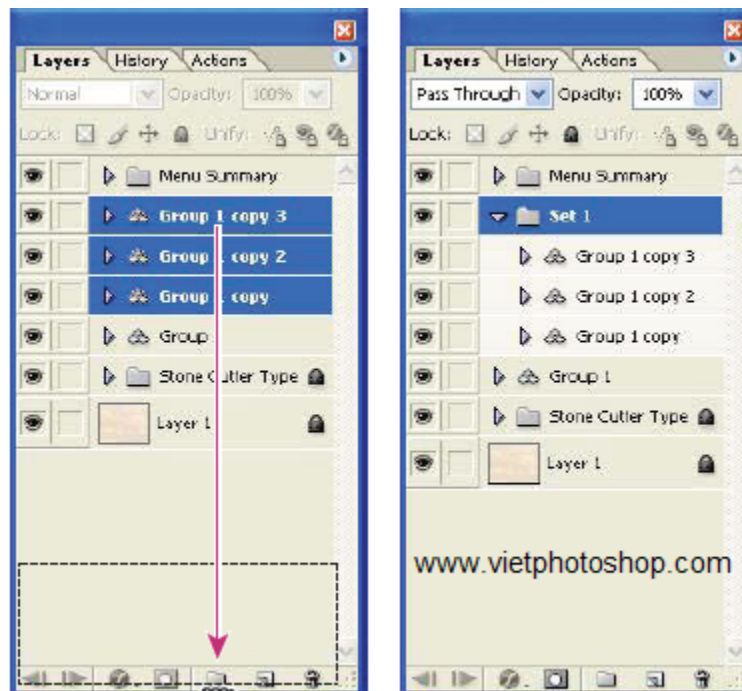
Layers History Actions

Normal Opacity: 100%

Lock: Unify:

Menu Summary

Group 1 copy 3

Group copy 2

Group copy

Group

Stone Cutler Type

Layer 1

Layers History Actions

Pass Through Opacity: 100%

Lock: Unify:

Menu Summary

Set 1

Group 1 copy 3

Group 1 copy 2

Group 1 copy

Group 1

Stone Cutler Type

Layer 1

www.vietphotoshop.com